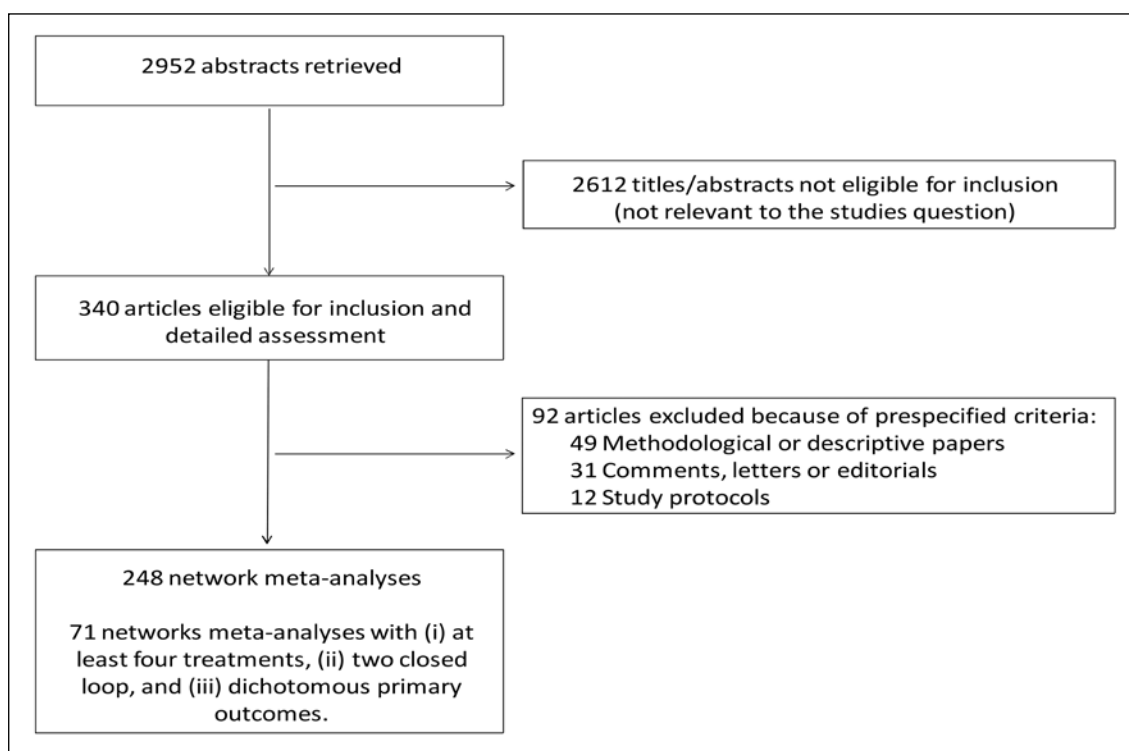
2952 abstracts retrieved

2612 titles/abstracts not eligible for inclusion (not relevant to the studies question)

340 articles eligible for inclusion and detailed assessment

92 articles excluded because of prespecified criteria:
49 Methodological or descriptive papers
31 Comments, letters or editorials
12 Study protocols

248 network meta-analyses

71 networks meta-analyses with (i) at least four treatments, (ii) two closed loop, and (iii) dichotomous primary outcomes.